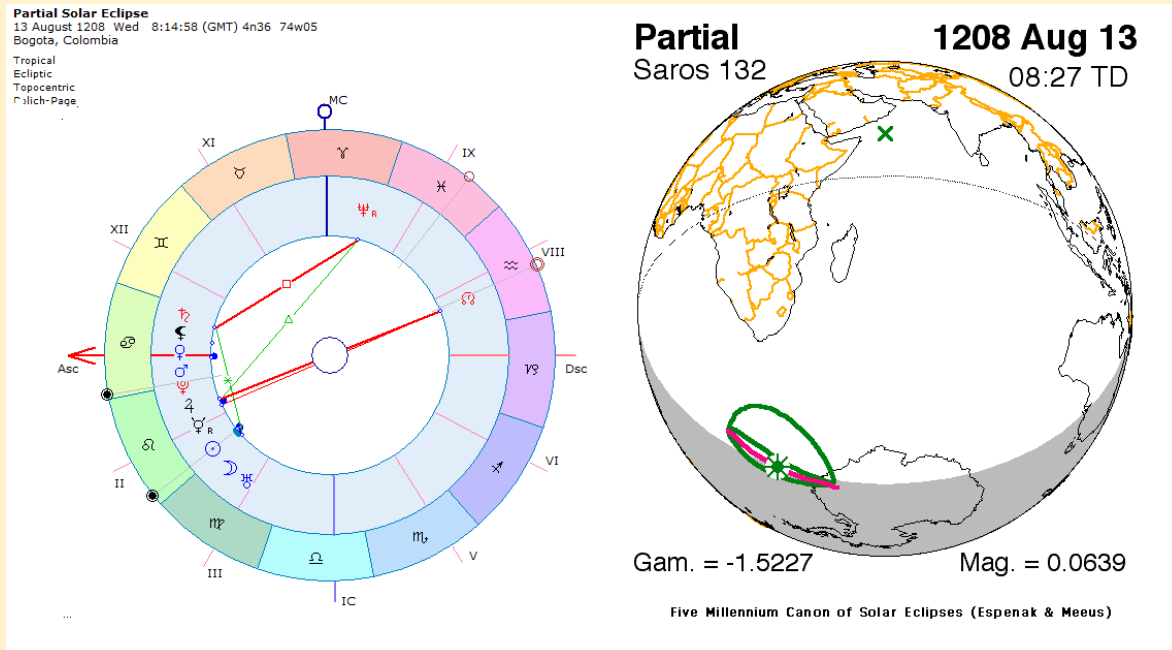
Partial Solar Eclipse
13 August 1208 Wed 8:14:58 (GMT) 4n36 74w05
Bogota, Colombia
Tropical
Ecliptic
Topocentric
Kolich-Page

MC
XI
IX
♉
♈
♓
♆ R
XII
♊
VIII
♒
♄
♌
⚸
♋
☿
Asc
Dsc
♑
♂
♇
♃
☿ R
♌
VI
☉
☽
♐
♅
II
♍
♏
V
♎
III
IC

Partial
Saros 132
1208 Aug 13
08:27 TD
Gam. = -1.5227
Mag. = 0.0639
Five Millennium Canon of Solar Eclipses (Espenak & Meeus)